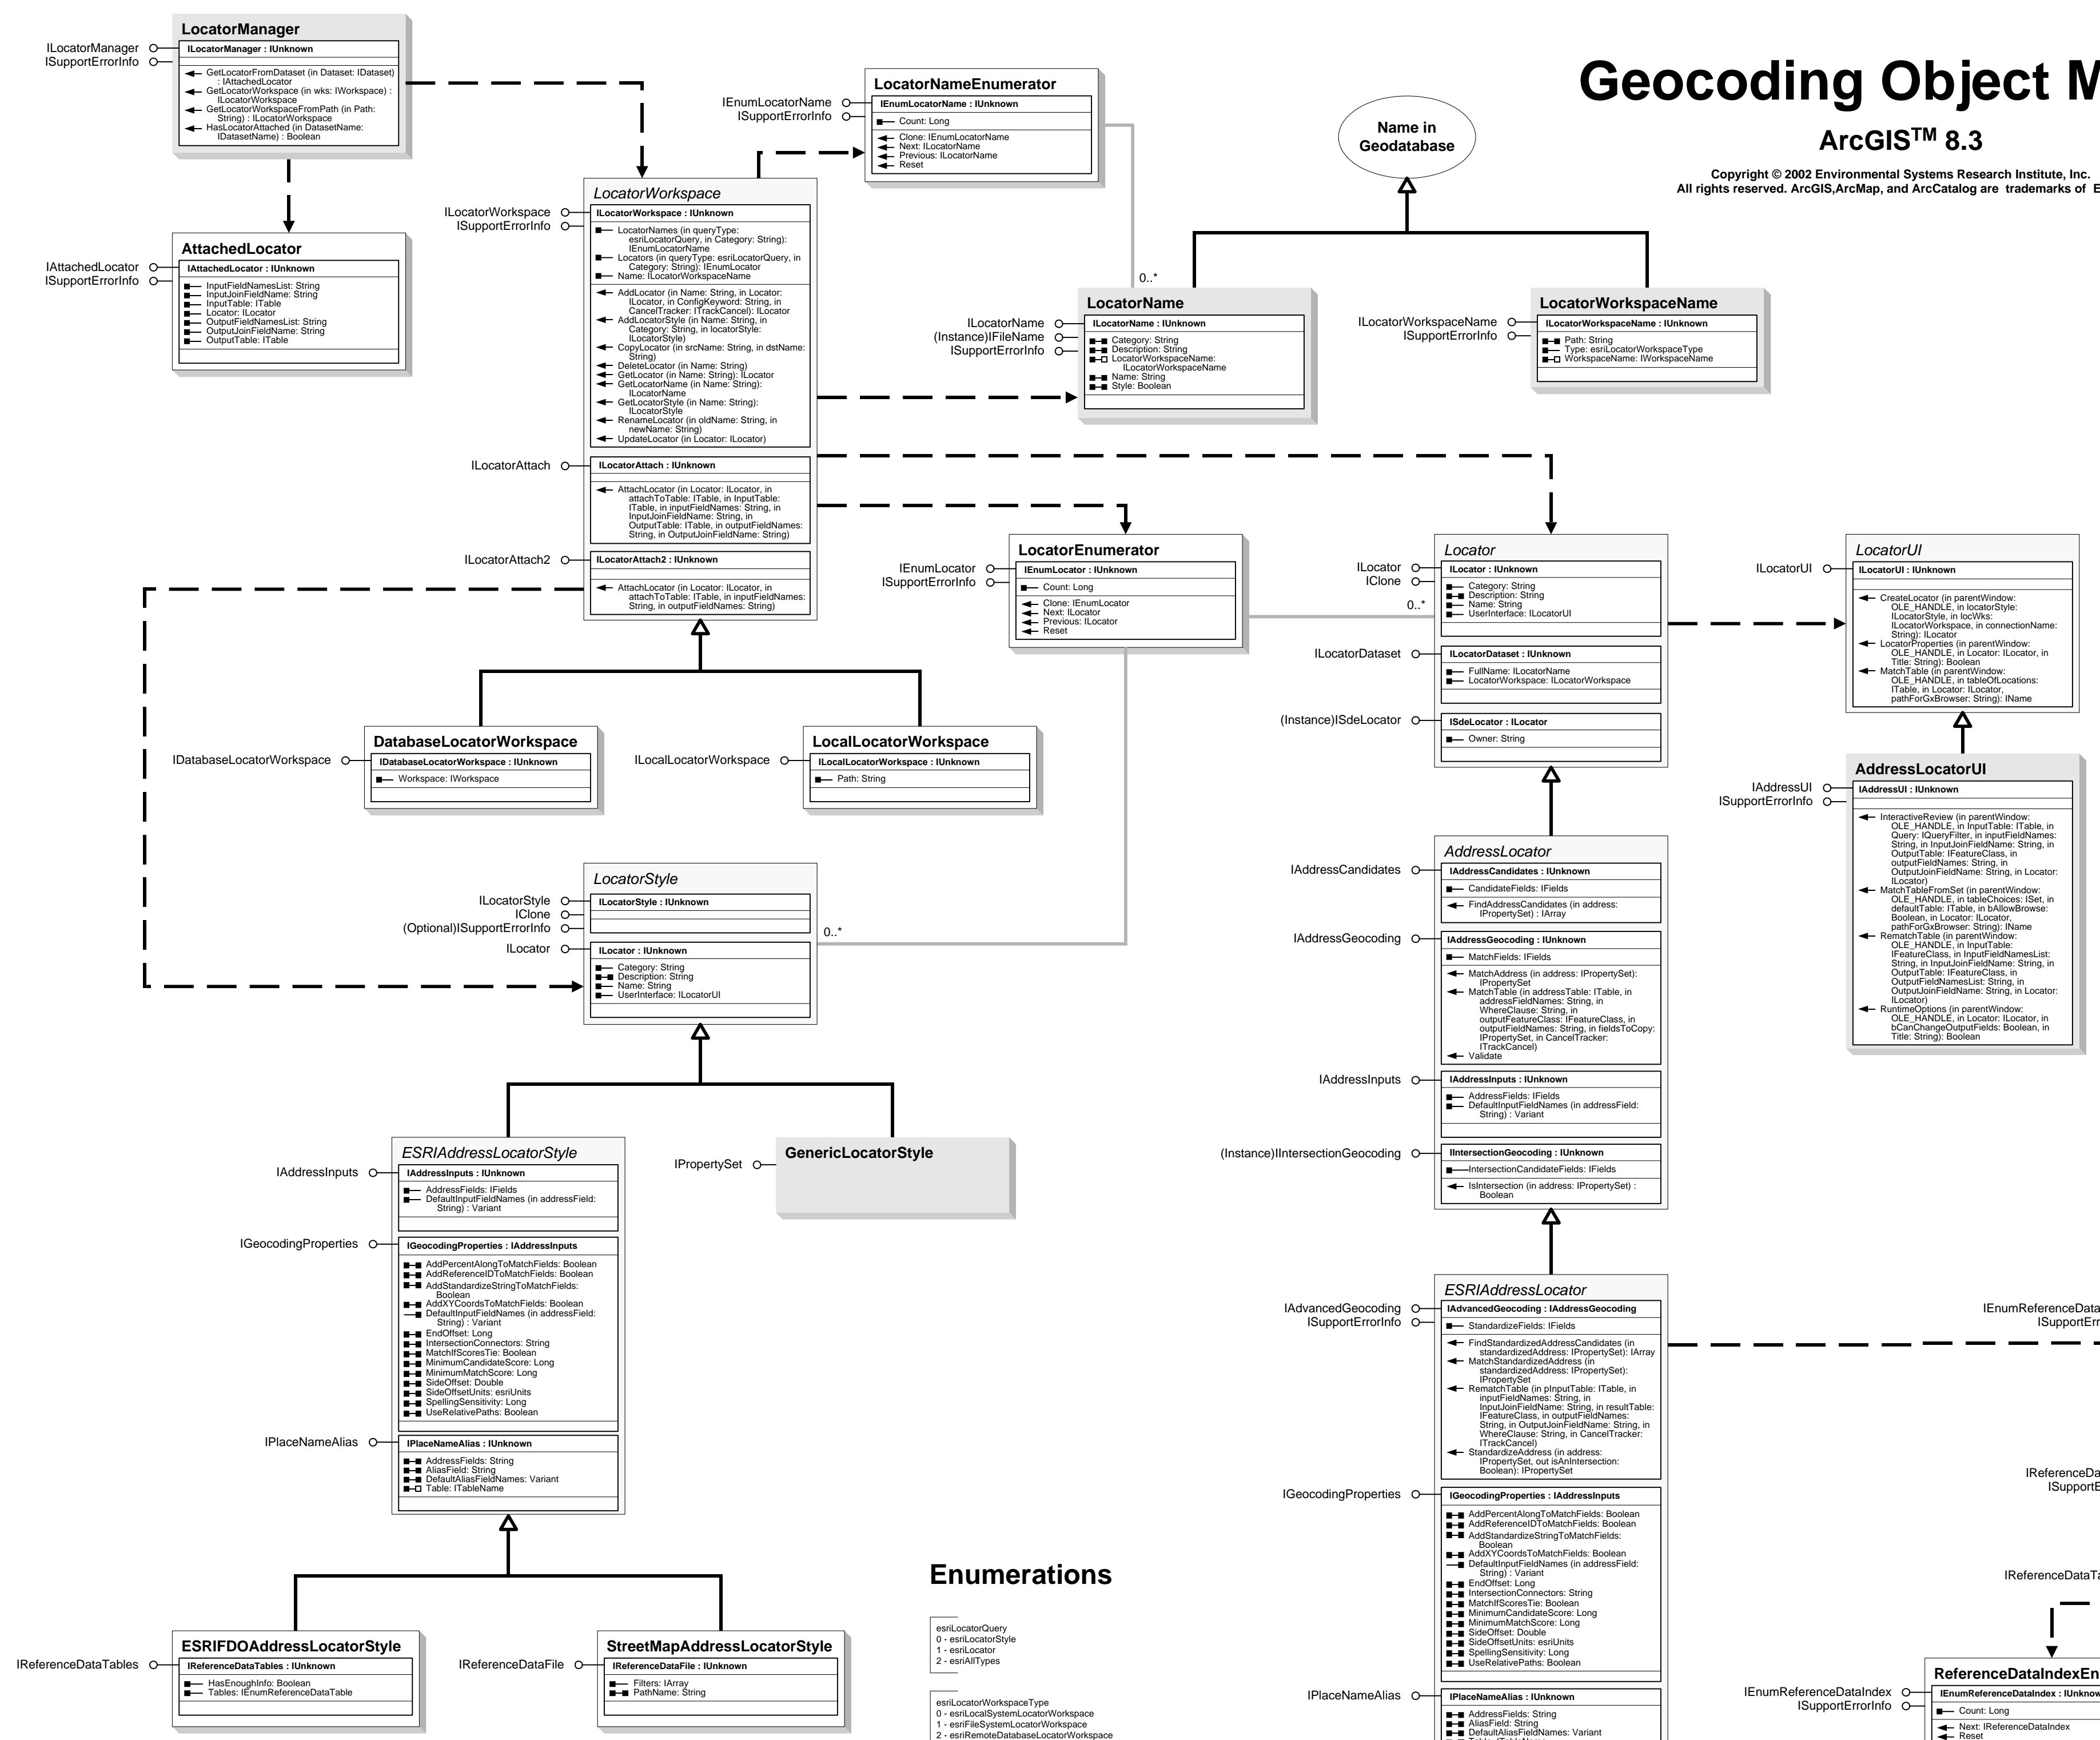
Geocoding Object M

ArcGIS$^{TM}$ 8.3

Copyright © 2002 Environmental Systems Research Institute, Inc.
All rights reserved. ArcGIS,ArcMap, and ArcCatalog are trademarks of E

LocatorManager
ILocatorManager
ISupportErrorInfo
ILocatorManager : IUnknown
GetLocatorFromDataset (in Dataset: IDataset) : IAttachedLocator
GetLocatorWorkspace (in wks: IWorkspace) : ILocatorWorkspace
GetLocatorWorkspaceFromPath (in Path: String) : ILocatorWorkspace
HasLocatorAttached (in DatasetName: IDatasetName) : Boolean

AttachedLocator
IAttachedLocator
ISupportErrorInfo
IAttachedLocator : IUnknown
InputFieldNamesList: String
InputJoinFieldName: String
InputTable: ITable
Locator: ILocator
OutputFieldNamesList: String
OutputJoinFieldName: String
OutputTable: ITable

LocatorNameEnumerator
IEnumLocatorName
ISupportErrorInfo
IEnumLocatorName : IUnknown
Count: Long
Clone: IEnumLocatorName
Next: ILocatorName
Previous: ILocatorName
Reset

Name in Geodatabase

LocatorWorkspace
ILocatorWorkspace
ISupportErrorInfo
ILocatorWorkspace : IUnknown
LocatorNames (in queryType: esriLocatorQuery, in Category: String): IEnumLocatorName
Locators (in queryType: esriLocatorQuery, in Category: String): IEnumLocator
Name: ILocatorWorkspaceName
AddLocator (in Name: String, in Locator: ILocator, in ConfigKeyword: String, in CancelTracker: ITrackCancel): ILocator
AddLocatorStyle (in Name: String, in Category: String, in locatorStyle: ILocatorStyle)
CopyLocator (in srcName: String, in dstName: String)
DeleteLocator (in Name: String)
GetLocator (in Name: String): ILocator
GetLocatorName (in Name: String): ILocatorName
GetLocatorStyle (in Name: String): ILocatorStyle
RenameLocator (in oldName: String, in newName: String)
UpdateLocator (in Locator: ILocator)
ILocatorAttach
ILocatorAttach : IUnknown
AttachLocator (in Locator: ILocator, in attachToTable: ITable, in InputTable: ITable, in inputFieldNames: String, in InputJoinFieldName: String, in OutputTable: ITable, in outputFieldNames: String, in OutputJoinFieldName: String)
ILocatorAttach2
ILocatorAttach2 : IUnknown
AttachLocator (in Locator: ILocator, in attachToTable: ITable, in inputFieldNames: String, in outputFieldNames: String)

0..*

LocatorName
ILocatorName
(Instance)IFileName
ISupportErrorInfo
ILocatorName : IUnknown
Category: String
Description: String
LocatorWorkspaceName: ILocatorWorkspaceName
Name: String
Style: Boolean

LocatorWorkspaceName
ILocatorWorkspaceName
ISupportErrorInfo
ILocatorWorkspaceName : IUnknown
Path: String
Type: esriLocatorWorkspaceType
WorkspaceName: IWorkspaceName

LocatorEnumerator
IEnumLocator
ISupportErrorInfo
IEnumLocator : IUnknown
Count: Long
Clone: IEnumLocator
Next: ILocator
Previous: ILocator
Reset

Locator
ILocator
IClone
0..*
ILocator : IUnknown
Category: String
Description: String
Name: String
UserInterface: ILocatorUI
ILocatorDataset
ILocatorDataset : IUnknown
FullName: ILocatorName
LocatorWorkspace: ILocatorWorkspace
(Instance)ISdeLocator
ISdeLocator : ILocator
Owner: String

LocatorUI
ILocatorUI
ILocatorUI : IUnknown
CreateLocator (in parentWindow: OLE_HANDLE, in locatorStyle: ILocatorStyle, in locWks: ILocatorWorkspace, in connectionName: String): ILocator
LocatorProperties (in parentWindow: OLE_HANDLE, in Locator: ILocator, in Title: String): Boolean
MatchTable (in parentWindow: OLE_HANDLE, in tableOfLocations: ITable, in Locator: ILocator, pathForGxBrowser: String): IName

AddressLocatorUI
IAddressUI
ISupportErrorInfo
IAddressUI : IUnknown
InteractiveReview (in parentWindow: OLE_HANDLE, in InputTable: ITable, in Query: IQueryFilter, in inputFieldNames: String, in InputJoinFieldName: String, in OutputTable: IFeatureClass, in outputFieldNames: String, in OutputJoinFieldName: String, in Locator: ILocator)
MatchTableFromSet (in parentWindow: OLE_HANDLE, in tableChoices: ISet, in defaultTable: ITable, in bAllowBrowse: Boolean, in Locator: ILocator, pathForGxBrowser: String): IName
RematchTable (in parentWindow: OLE_HANDLE, in InputTable: IFeatureClass, in InputFieldNamesList: String, in InputJoinFieldName: String, in OutputTable: IFeatureClass, in OutputFieldNamesList: String, in OutputJoinFieldName: String, in Locator: ILocator)
RuntimeOptions (in parentWindow: OLE_HANDLE, in Locator: ILocator, in bCanChangeOutputFields: Boolean, in Title: String): Boolean

DatabaseLocatorWorkspace
IDatabaseLocatorWorkspace
IDatabaseLocatorWorkspace : IUnknown
Workspace: IWorkspace

LocalLocatorWorkspace
ILocalLocatorWorkspace
ILocalLocatorWorkspace : IUnknown
Path: String

LocatorStyle
ILocatorStyle
IClone
(Optional)ISupportErrorInfo
ILocator
ILocatorStyle : IUnknown
ILocator : IUnknown
Category: String
Description: String
Name: String
UserInterface: ILocatorUI
0..*

AddressLocator
IAddressCandidates
IAddressCandidates : IUnknown
CandidateFields: IFields
FindAddressCandidates (in address: IPropertySet) : IArray
IAddressGeocoding
IAddressGeocoding : IUnknown
MatchFields: IFields
MatchAddress (in address: IPropertySet): IPropertySet
MatchTable (in addressTable: ITable, in addressFieldNames: String, in WhereClause: String, in outputFeatureClass: IFeatureClass, in outputFieldNames: String, in fieldsToCopy: IPropertySet, in CancelTracker: ITrackCancel)
Validate
IAddressInputs
IAddressInputs : IUnknown
AddressFields: IFields
DefaultInputFieldNames (in addressField: String) : Variant
(Instance)IIntersectionGeocoding
IIntersectionGeocoding : IUnknown
IntersectionCandidateFields: IFields
IsIntersection (in address: IPropertySet) : Boolean

ESRIAddressLocatorStyle
IAddressInputs
IAddressInputs : IUnknown
AddressFields: IFields
DefaultInputFieldNames (in addressField: String) : Variant
IGeocodingProperties
IGeocodingProperties : IAddressInputs
AddPercentAlongToMatchFields: Boolean
AddReferenceIDToMatchFields: Boolean
AddStandardizeStringToMatchFields: Boolean
AddXYCoordsToMatchFields: Boolean
DefaultInputFieldNames (in addressField: String) : Variant
EndOffset: Long
IntersectionConnectors: String
MatchIfScoresTie: Boolean
MinimumCandidateScore: Long
MinimumMatchScore: Long
SideOffset: Double
SideOffsetUnits: esriUnits
SpellingSensitivity: Long
UseRelativePaths: Boolean
IPlaceNameAlias
IPlaceNameAlias : IUnknown
AddressFields: String
AliasField: String
DefaultAliasFieldNames: Variant
Table: ITableName

GenericLocatorStyle
IPropertySet

ESRIAddressLocator
IAdvancedGeocoding
ISupportErrorInfo
IAdvancedGeocoding : IAddressGeocoding
StandardizeFields: IFields
FindStandardizedAddressCandidates (in standardizedAddress: IPropertySet): IArray
MatchStandardizedAddress (in standardizedAddress: IPropertySet): IPropertySet
RematchTable (in pInputTable: ITable, in inputFieldNames: String, in InputJoinFieldName: String, in resultTable: IFeatureClass, in outputFieldNames: String, in OutputJoinFieldName: String, in WhereClause: String, in CancelTracker: ITrackCancel)
StandardizeAddress (in address: IPropertySet, out isAnIntersection: Boolean): IPropertySet
IGeocodingProperties
IGeocodingProperties : IAddressInputs
AddPercentAlongToMatchFields: Boolean
AddReferenceIDToMatchFields: Boolean
AddStandardizeStringToMatchFields: Boolean
AddXYCoordsToMatchFields: Boolean
DefaultInputFieldNames (in addressField: String) : Variant
EndOffset: Long
IntersectionConnectors: String
MatchIfScoresTie: Boolean
MinimumCandidateScore: Long
MinimumMatchScore: Long
SideOffset: Double
SideOffsetUnits: esriUnits
SpellingSensitivity: Long
UseRelativePaths: Boolean
IPlaceNameAlias
IPlaceNameAlias : IUnknown
AddressFields: String
AliasField: String
DefaultAliasFieldNames: Variant

Enumerations

esriLocatorQuery
0 - esriLocatorStyle
1 - esriLocator
2 - esriAllTypes

esriLocatorWorkspaceType
0 - esriLocalSystemLocatorWorkspace
1 - esriFileSystemLocatorWorkspace
2 - esriRemoteDatabaseLocatorWorkspace

ESRIFDOAddressLocatorStyle
IReferenceDataTables
IReferenceDataTables : IUnknown
HasEnoughInfo: Boolean
Tables: IEnumReferenceDataTable

StreetMapAddressLocatorStyle
IReferenceDataFile
IReferenceDataFile : IUnknown
Filters: IArray
PathName: String

IEnumReferenceData
ISupportErr
IReferenceDa
ISupportE
IReferenceDataT

ReferenceDataIndexEn
IEnumReferenceDataIndex
ISupportErrorInfo
IEnumReferenceDataIndex : IUnknow
Count: Long
Next: IReferenceDataIndex
Reset